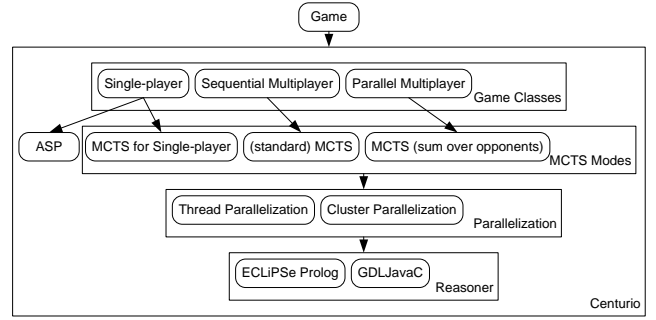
Game

Single-player
Sequential Multiplayer
Parallel Multiplayer
Game Classes

ASP
MCTS for Single-player
(standard) MCTS
MCTS (sum over opponents)
MCTS Modes

Thread Parallelization
Cluster Parallelization
Parallelization

ECLiPSe Prolog
GDLJavaC
Reasoner

Centurio